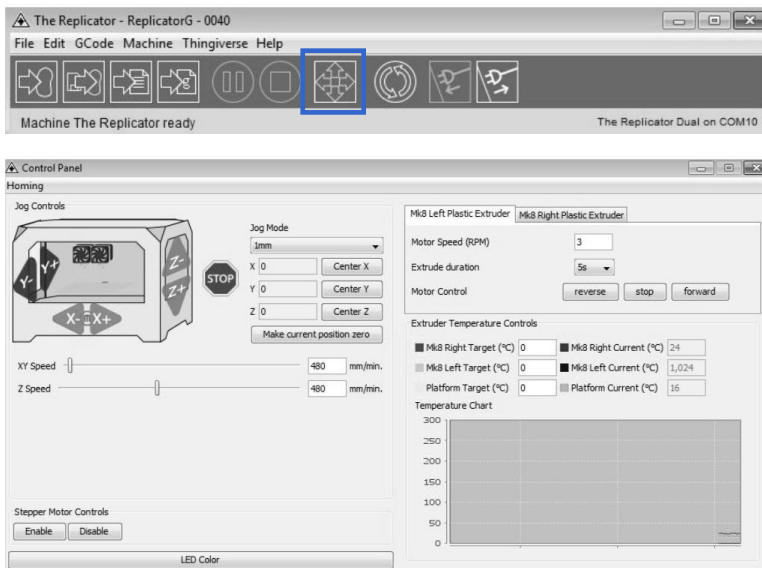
The Replicator - ReplicatorG - 0040

File Edit GCode Machine Thingiverse Help

Machine The Replicator ready

The Replicator Dual on COM10

Control Panel

Homing

Jog Controls

Y- Y+ Z- Z+ X- X+

STOP

Jog Mode

1mm

X 0 Center X

Y 0 Center Y

Z 0 Center Z

Make current position zero

XY Speed 480 mm/min.

Z Speed 480 mm/min.

Mk8 Left Plastic Extruder | Mk8 Right Plastic Extruder

Motor Speed (RPM) 3

Extrude duration 5s

Motor Control reverse stop forward

Extruder Temperature Controls

Mk8 Right Target (°C) 0 Mk8 Right Current (°C) 24

Mk8 Left Target (°C) 0 Mk8 Left Current (°C) 1,024

Platform Target (°C) 0 Platform Current (°C) 16

Temperature Chart

300
250
200
150
100
50
0

Stepper Motor Controls

Enable Disable

LED Color